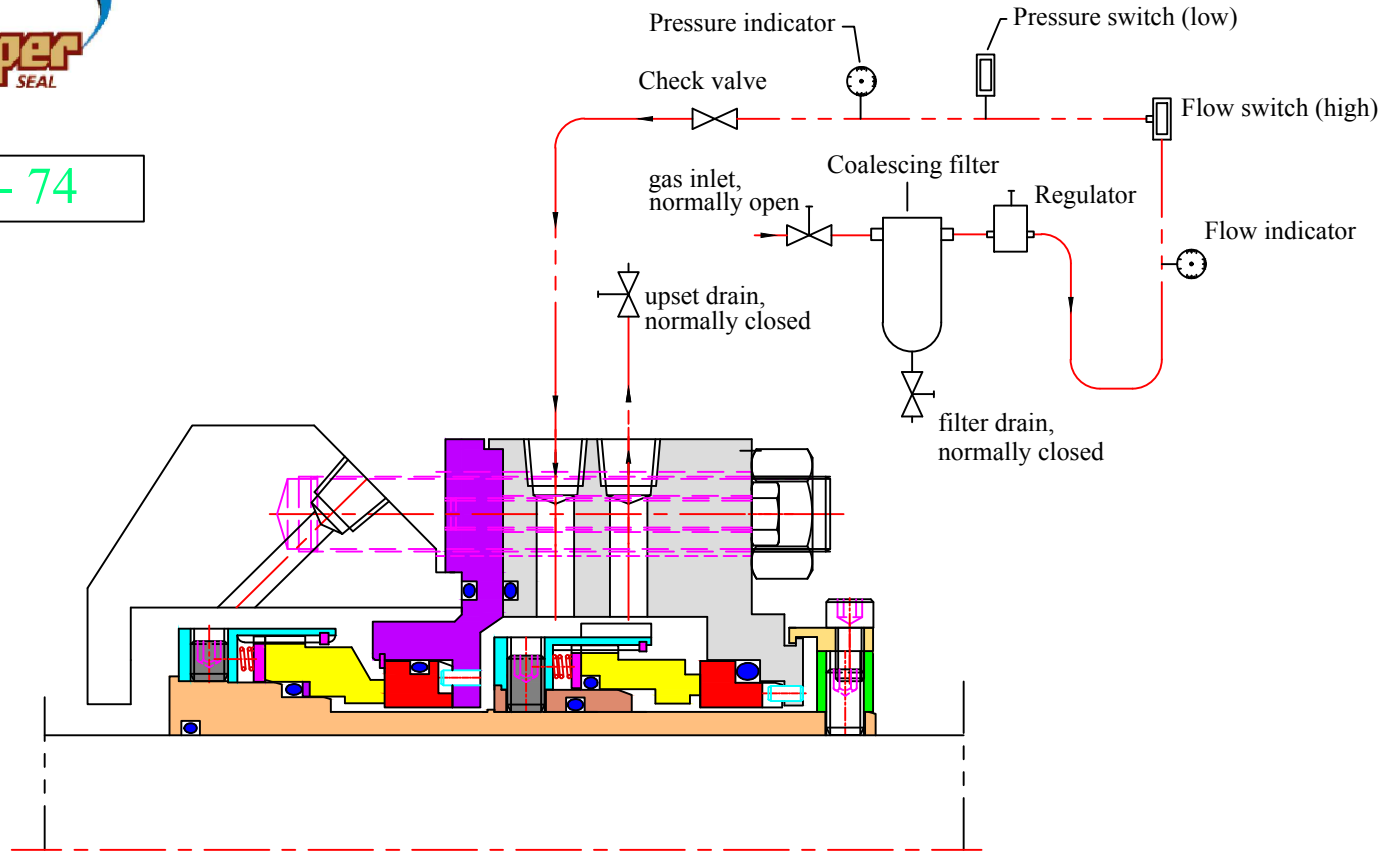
per
SEAL

- 74

Pressure indicator

Pressure switch (low)

Check valve

Flow switch (high)

Coalescing filter

gas inlet, normally open

Regulator

Flow indicator

upset drain, normally closed

filter drain, normally closed